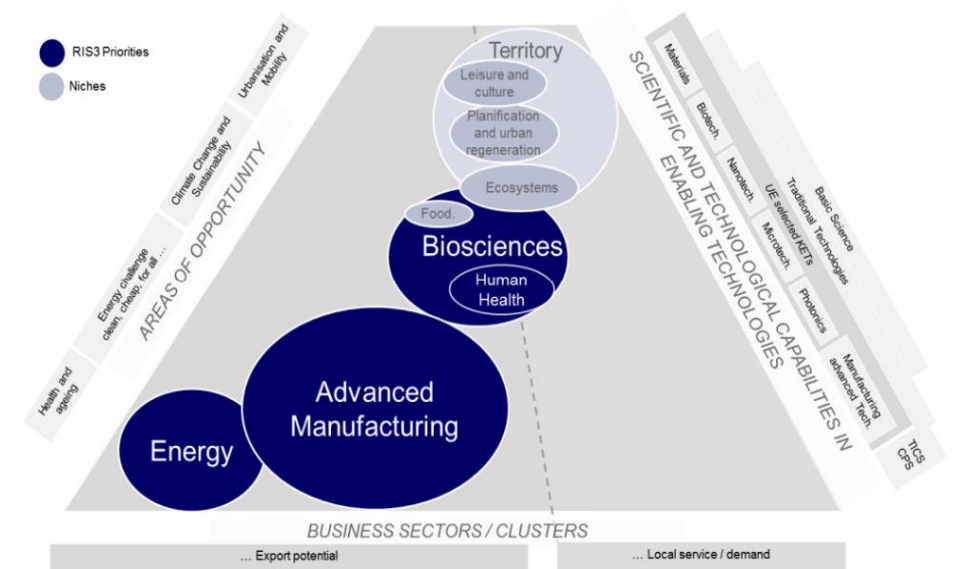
RIS3 Priorities
Niches

Health and ageing
Energy challenge clean, cheap, for all ...
Climate Change and Sustainability
Urbanisation and Mobility
AREAS OF OPPORTUNITY

Territory
Leisure and culture
Planification and urban regeneration
Ecosystems
Food.
Biosciences
Human Health
Advanced Manufacturing
Energy

SCIENTIFIC AND TECHNOLOGICAL CAPABILITIES IN ENABLING TECHNOLOGIES
Materials
Biotech.
Nanotech.
UE selected KETs
Microtech.
Photonics
Manufacturing advanced Tech.
Traditional Technologies
Basic Science
TICS CPS

BUSINESS SECTORS / CLUSTERS
... Export potential
... Local service / demand